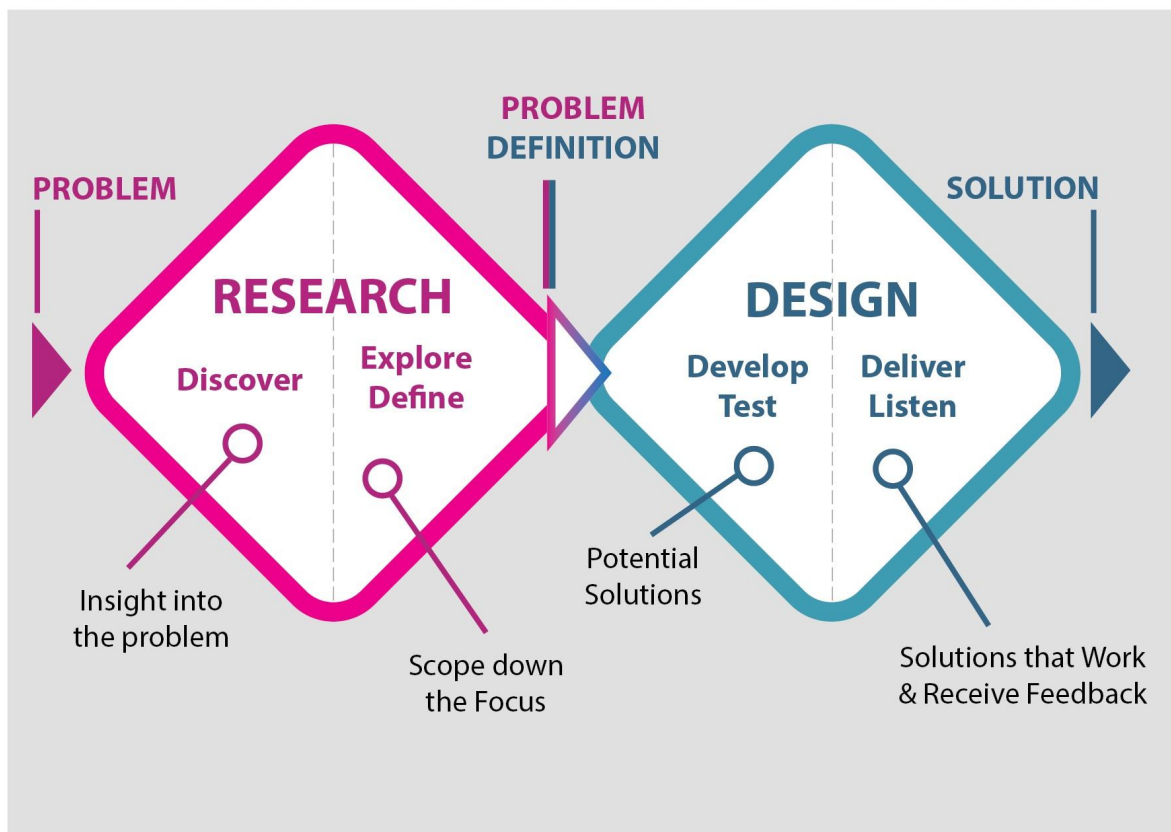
PROBLEM

PROBLEM DEFINITION

SOLUTION

RESEARCH

Discover

Explore
Define

DESIGN

Develop
Test

Deliver
Listen

Insight into the problem

Scope down the Focus

Potential Solutions

Solutions that Work & Receive Feedback